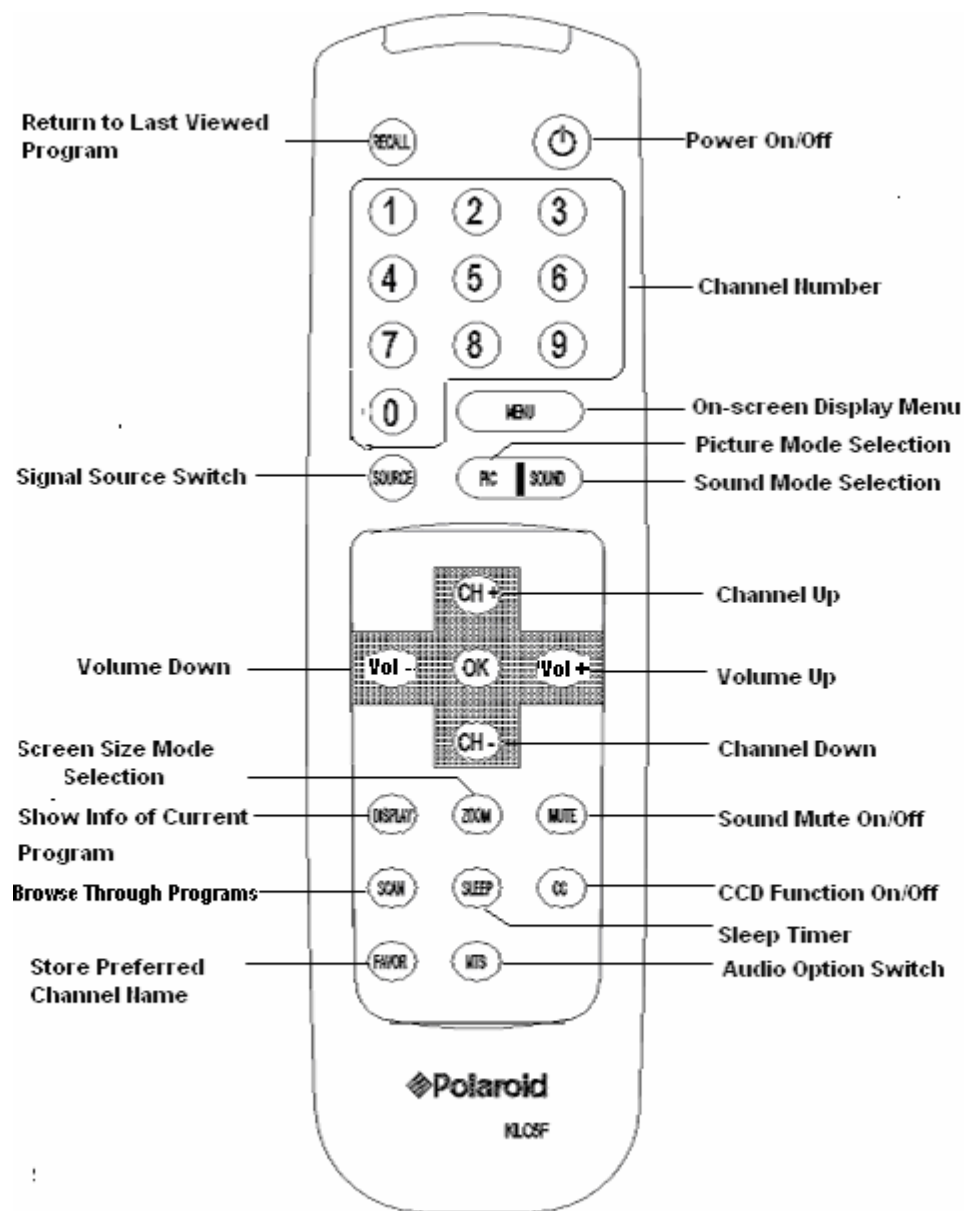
Return to Last Viewed Program

RECALL

Power On/Off

1 2 3
4 5 6
7 8 9
0

Channel Number

MENU

On-screen Display Menu

Picture Mode Selection

Signal Source Switch

SOURCE

PIC SOUND

Sound Mode Selection

CH +

Channel Up

Volume Down

Vol - OK Vol +

Volume Up

Screen Size Mode Selection

CH -

Channel Down

Show Info of Current Program

DISPLAY ZOOM MUTE

Sound Mute On/Off

Browse Through Programs

SCAN SLEEP CC

CCD Function On/Off

Sleep Timer

Store Preferred Channel Name

FAVOR MTS

Audio Option Switch

Polaroid

KLC5F